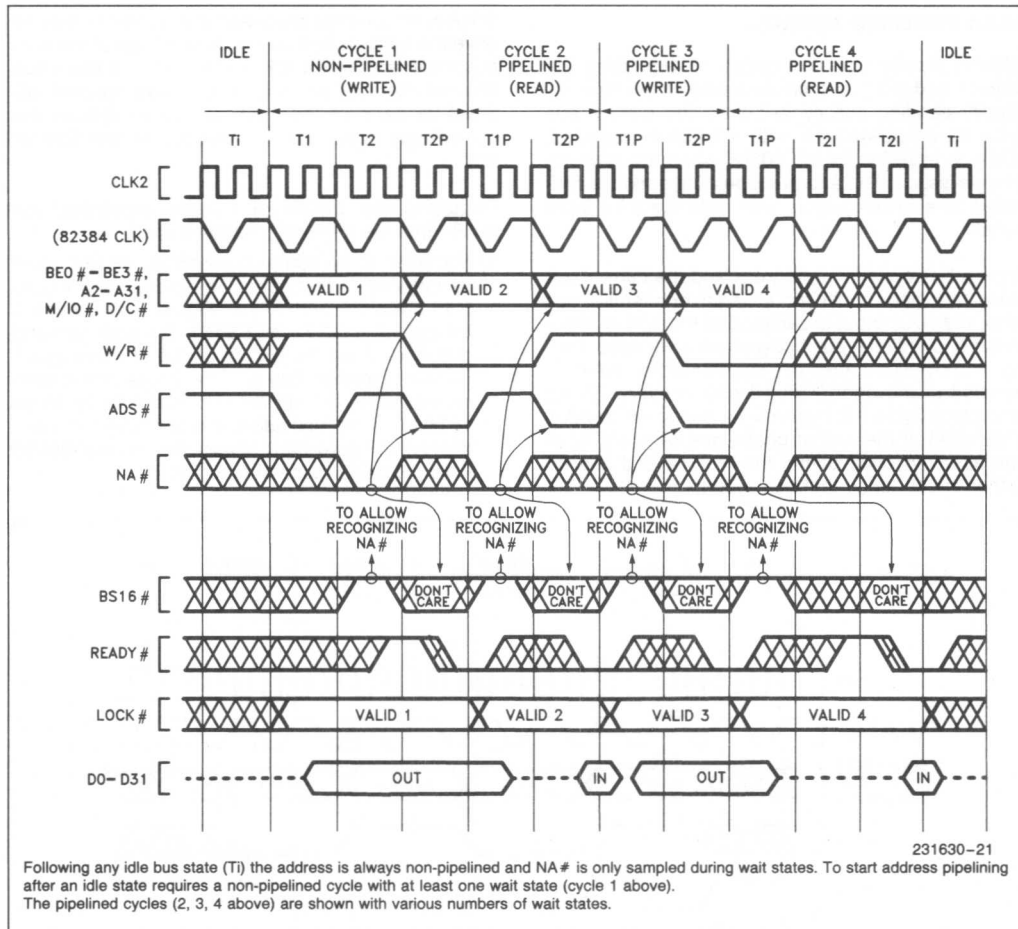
IDLE | CYCLE 1 NON-PIPELINED (WRITE) | CYCLE 2 PIPELINED (READ) | CYCLE 3 PIPELINED (WRITE) | CYCLE 4 PIPELINED (READ) | IDLE

Ti T1 T2 T2P T1P T2P T1P T2P T1P T2I T2I Ti

CLK2

(82384 CLK)

BE0 # - BE3 #, A2 - A31, M/IO #, D/C #

VALID 1 VALID 2 VALID 3 VALID 4

W/R #

ADS #

NA #

TO ALLOW RECOGNIZING NA #

TO ALLOW RECOGNIZING NA #

TO ALLOW RECOGNIZING NA #

TO ALLOW RECOGNIZING NA #

BS16 #

DON'T CARE DON'T CARE DON'T CARE DON'T CARE

READY #

LOCK #

VALID 1 VALID 2 VALID 3 VALID 4

D0 - D31

OUT IN OUT IN

231630-21

Following any idle bus state (Ti) the address is always non-pipelined and NA # is only sampled during wait states. To start address pipelining after an idle state requires a non-pipelined cycle with at least one wait state (cycle 1 above).
The pipelined cycles (2, 3, 4 above) are shown with various numbers of wait states.